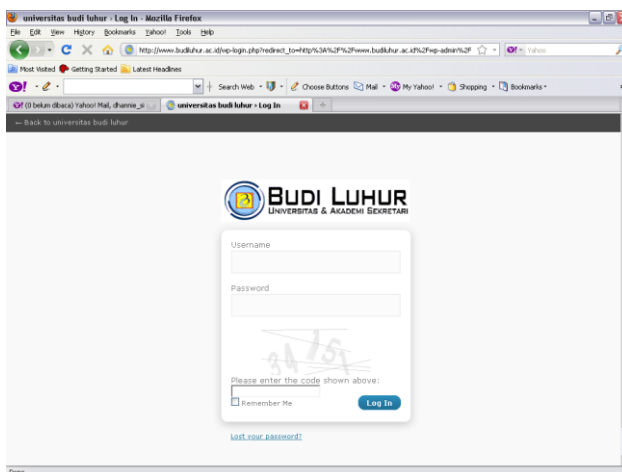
universitas budi luhur › Log In - Mozilla Firefox

File Edit View History Bookmarks Yahoo! Tools Help

http://www.budiluhur.ac.id/wp-login.php?redirect_to=http%3A%2F%2Fwww.budiluhur.ac.id%2Fwp-admin%2F

Yahoo

Most Visited Getting Started Latest Headlines

Search Web · Choose Buttons Mail · My Yahoo! · Shopping · Bookmarks ·

(0 belum dibaca) Yahoo! Mail, dhannie_s

universitas budi luhur › Log In

← Back to universitas budi luhur

BUDI LUHUR
UNIVERSITAS & AKADEMI SEKRETARI

Username

Password

34 15

Please enter the code shown above:

Remember Me

Log In

Lost your password?

Done